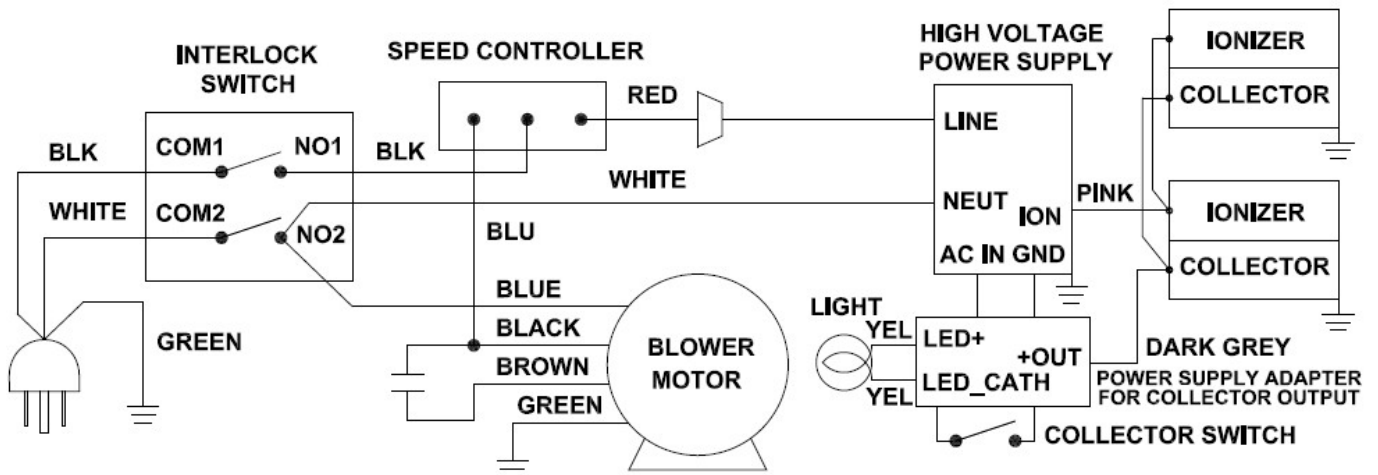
INTERLOCK SWITCH

SPEED CONTROLLER

HIGH VOLTAGE POWER SUPPLY

IONIZER

COLLECTOR

RED

LINE

BLK

COM1

NO1

BLK

WHITE

WHITE

COM2

NO2

NEUT

ION

PINK

IONIZER

BLU

AC IN GND

COLLECTOR

BLUE

LIGHT

BLACK

GREEN

BLOWER MOTOR

YEL

LED+

+OUT

DARK GREY

BROWN

YEL

LED_CATH

POWER SUPPLY ADAPTER FOR COLLECTOR OUTPUT

GREEN

COLLECTOR SWITCH